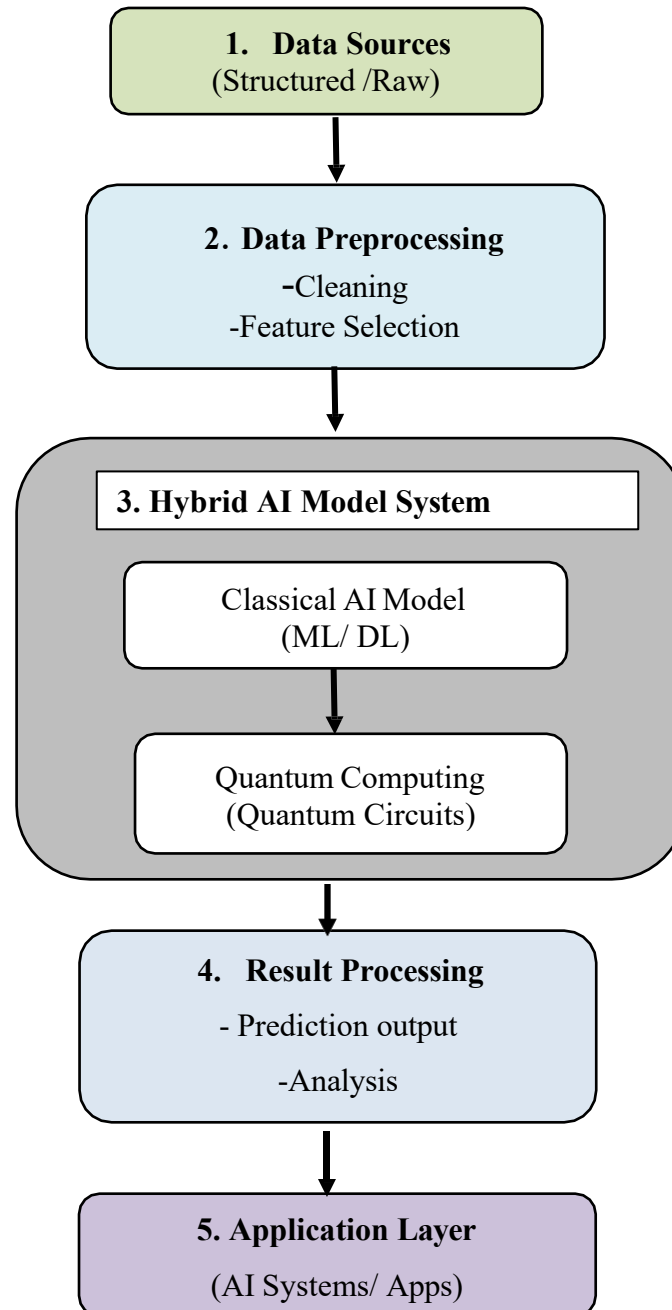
1. Data Sources
(Structured /Raw)

2. Data Preprocessing
-Cleaning
-Feature Selection

3. Hybrid AI Model System

Classical AI Model
(ML/ DL)

Quantum Computing
(Quantum Circuits)

4. Result Processing
- Prediction output
-Analysis

5. Application Layer
(AI Systems/ Apps)